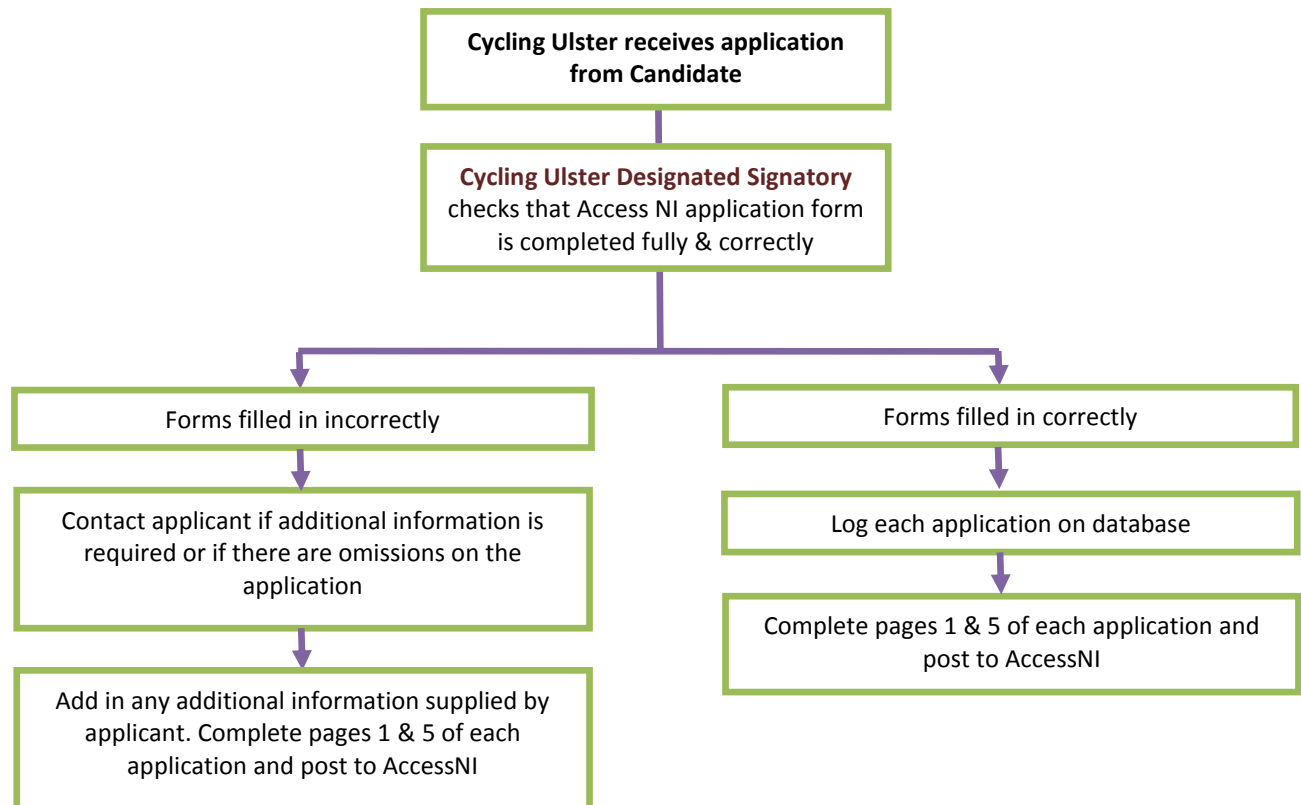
Cycling Ulster receives application from Candidate

Cycling Ulster Designated Signatory checks that Access NI application form is completed fully & correctly

Forms filled in incorrectly

Contact applicant if additional information is required or if there are omissions on the application

Add in any additional information supplied by applicant. Complete pages 1 & 5 of each application and post to AccessNI

Forms filled in correctly

Log each application on database

Complete pages 1 & 5 of each application and post to AccessNI